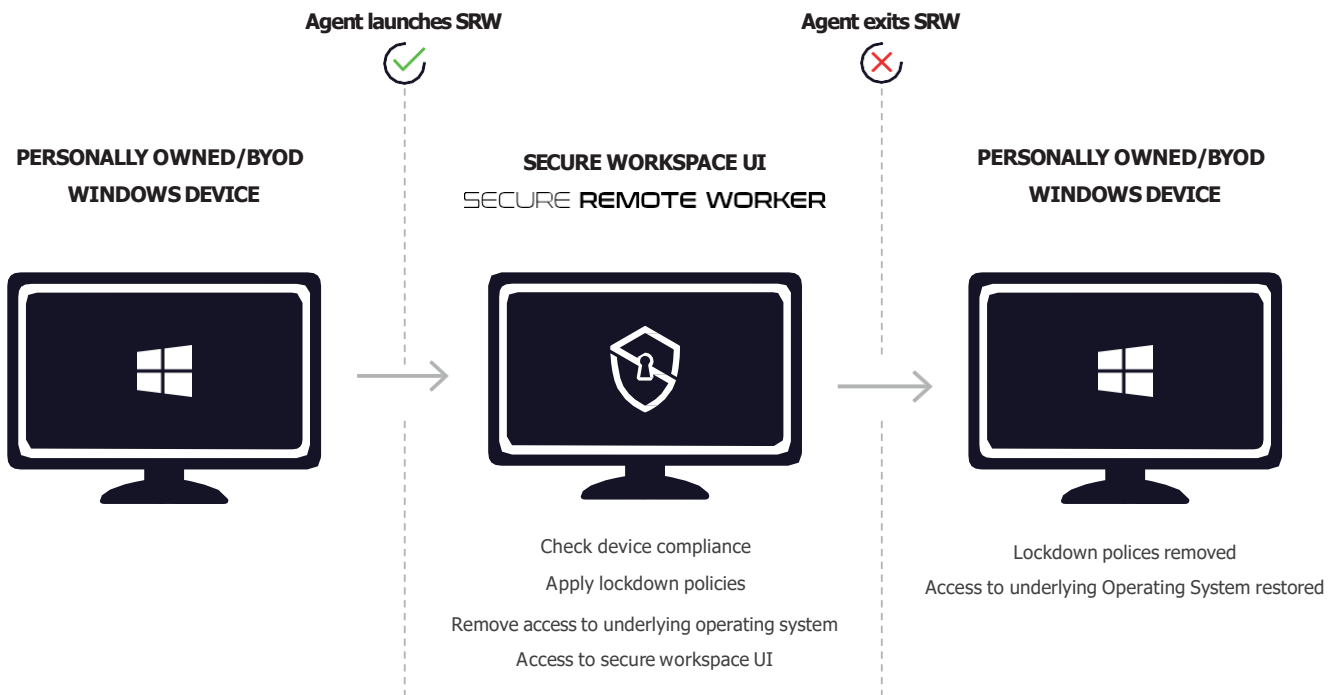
Agent launches SRW

Agent exits SRW

PERSONALLY OWNED/BYOD WINDOWS DEVICE

SECURE WORKSPACE UI

SECURE REMOTE WORKER

PERSONALLY OWNED/BYOD WINDOWS DEVICE

Check device compliance

Apply lockdown policies

Remove access to underlying operating system

Access to secure workspace UI

Lockdown polices removed

Access to underlying Operating System restored